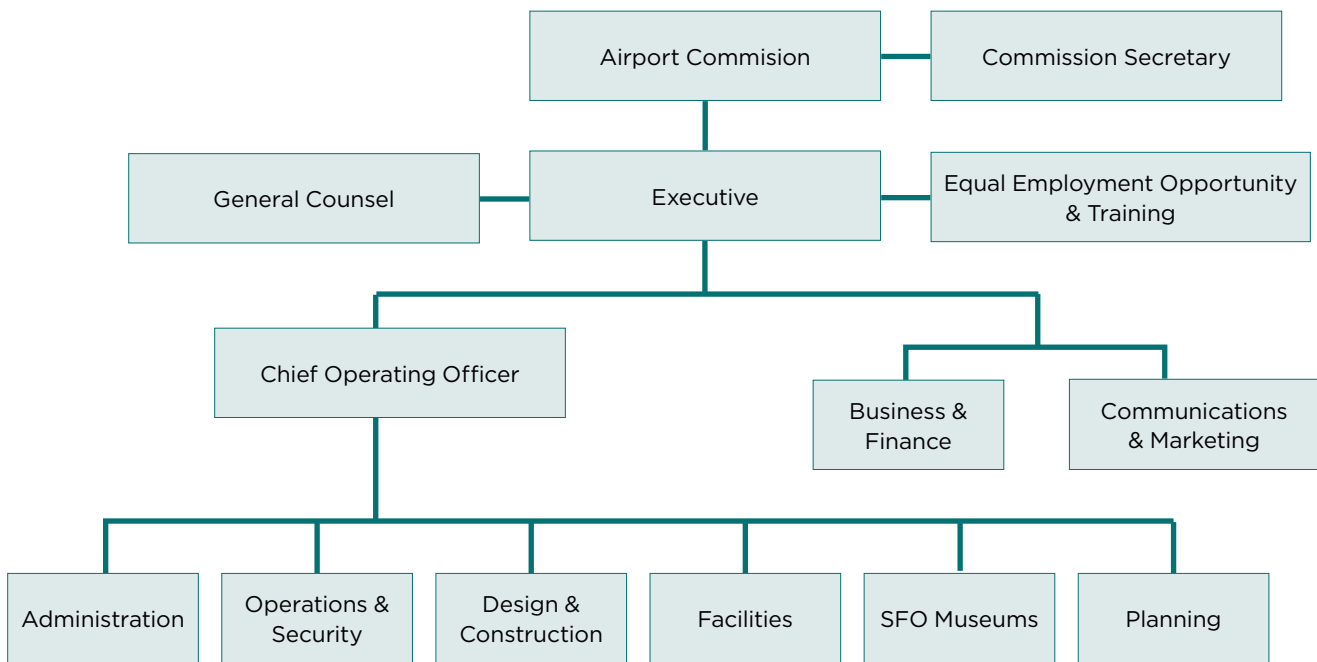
Airport Commision

Commission Secretary

General Counsel

Executive

Equal Employment Opportunity & Training

Chief Operating Officer

Business & Finance

Communications & Marketing

Administration

Operations & Security

Design & Construction

Facilities

SFO Museums

Planning